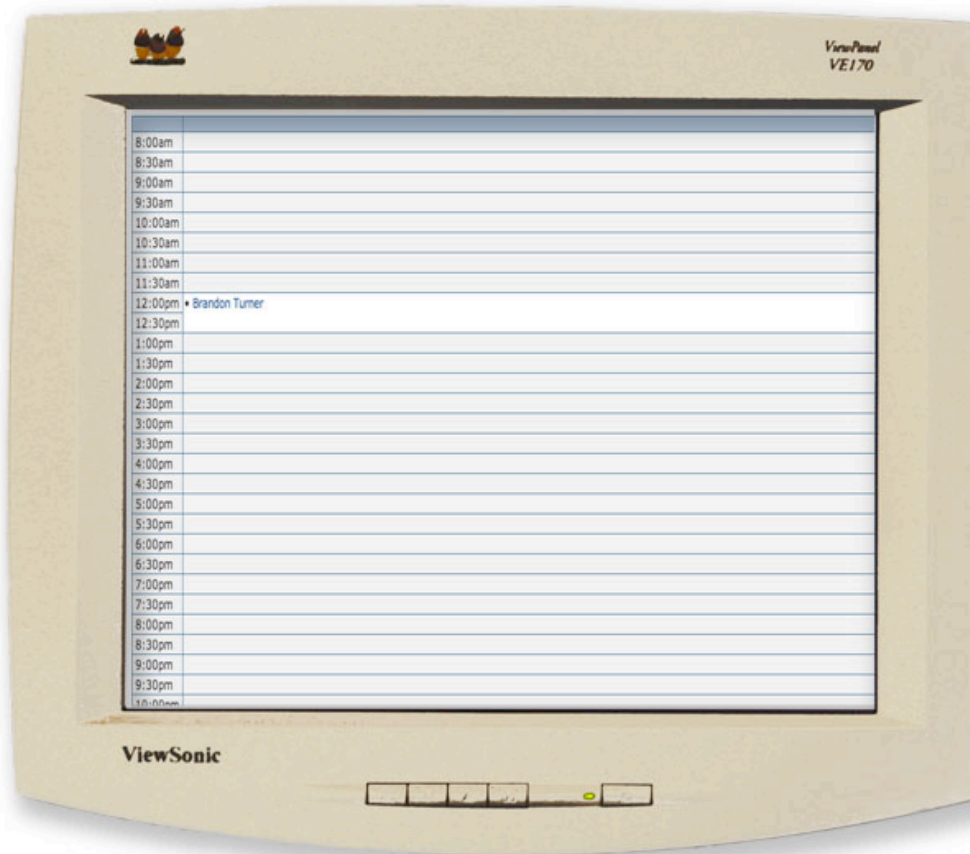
ViewPanel
VE170

| | |
|---|---|
| 8:00am | |
| 8:30am | |
| 9:00am | |
| 9:30am | |
| 10:00am | |
| 10:30am | |
| 11:00am | |
| 11:30am | |
| 12:00pm | • Brandon Turner |
| 12:30pm | |
| 1:00pm | |
| 1:30pm | |
| 2:00pm | |
| 2:30pm | |
| 3:00pm | |
| 3:30pm | |
| 4:00pm | |
| 4:30pm | |
| 5:00pm | |
| 5:30pm | |
| 6:00pm | |
| 6:30pm | |
| 7:00pm | |
| 7:30pm | |
| 8:00pm | |
| 8:30pm | |
| 9:00pm | |
| 9:30pm | |
| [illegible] | |

ViewSonic